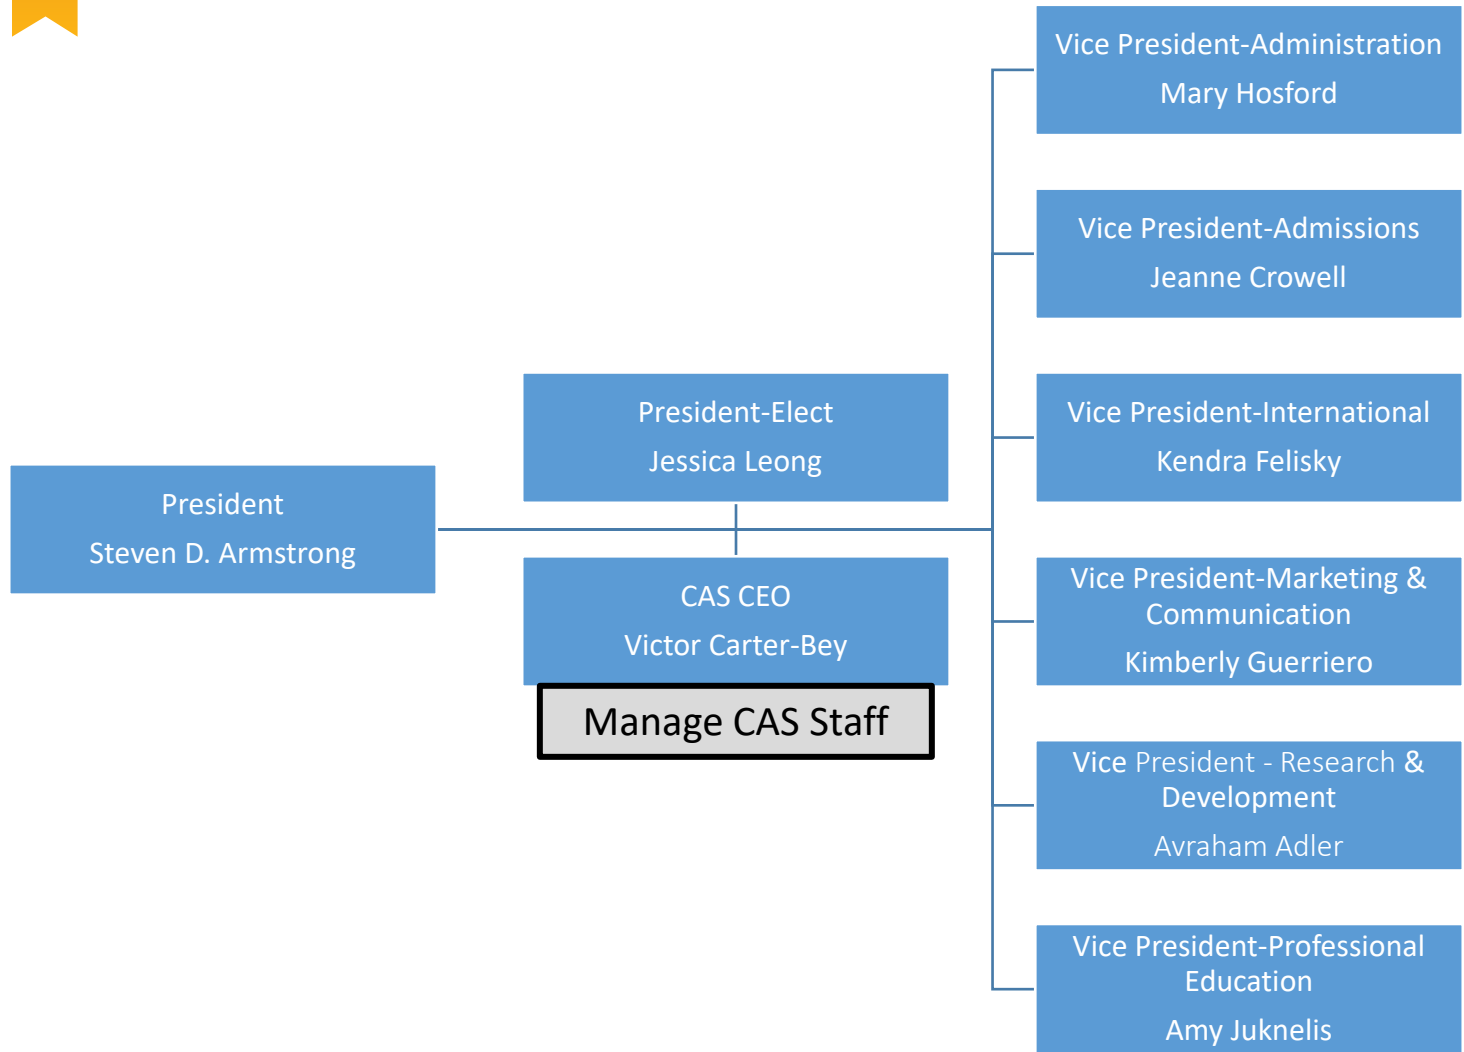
President
Steven D. Armstrong

President-Elect
Jessica Leong

CAS CEO
Victor Carter-Bey

Manage CAS Staff

Vice President-Administration
Mary Hosford

Vice President-Admissions
Jeanne Crowell

Vice President-International
Kendra Felisky

Vice President-Marketing & Communication
Kimberly Guerriero

Vice President - Research & Development
Avraham Adler

Vice President-Professional Education
Amy Juknelis